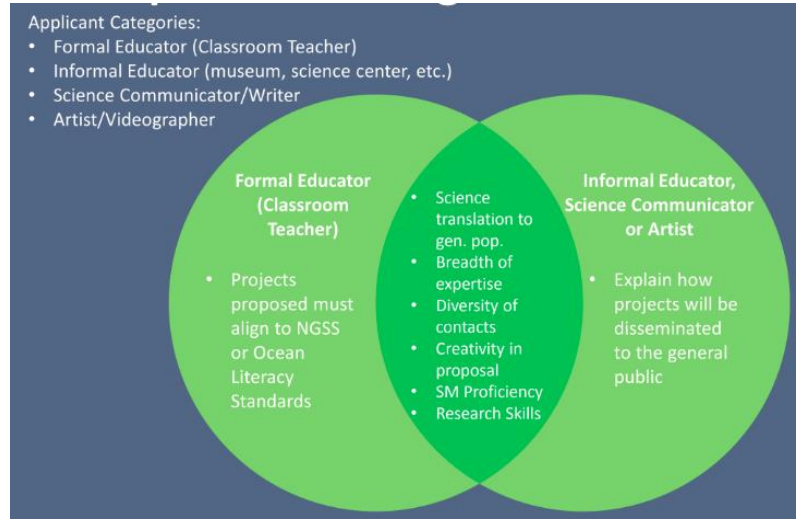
Applicant Categories:
• Formal Educator (Classroom Teacher)
• Informal Educator (museum, science center, etc.)
• Science Communicator/Writer
• Artist/Videographer

Formal Educator (Classroom Teacher)

• Projects proposed must align to NGSS or Ocean Literacy Standards

• Science translation to gen. pop.
• Breadth of expertise
• Diversity of contacts
• Creativity in proposal
• SM Proficiency
• Research Skills

Informal Educator, Science Communicator or Artist

• Explain how projects will be disseminated to the general public